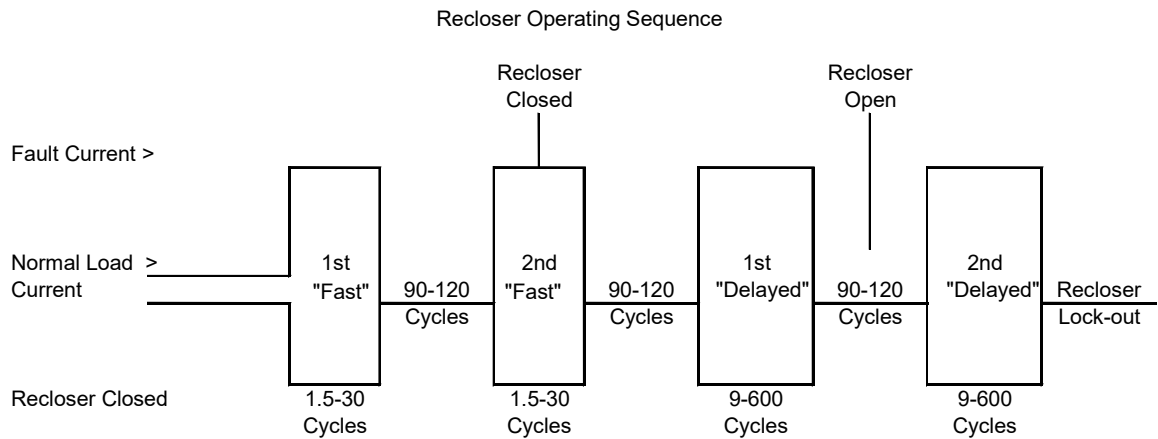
Recloser Operating Sequence

Recloser Closed

Recloser Open

Fault Current >

Normal Load > Current

1st "Fast"

90-120 Cycles

2nd "Fast"

90-120 Cycles

1st "Delayed"

90-120 Cycles

2nd "Delayed"

Recloser Lock-out

Recloser Closed

1.5-30 Cycles

1.5-30 Cycles

9-600 Cycles

9-600 Cycles